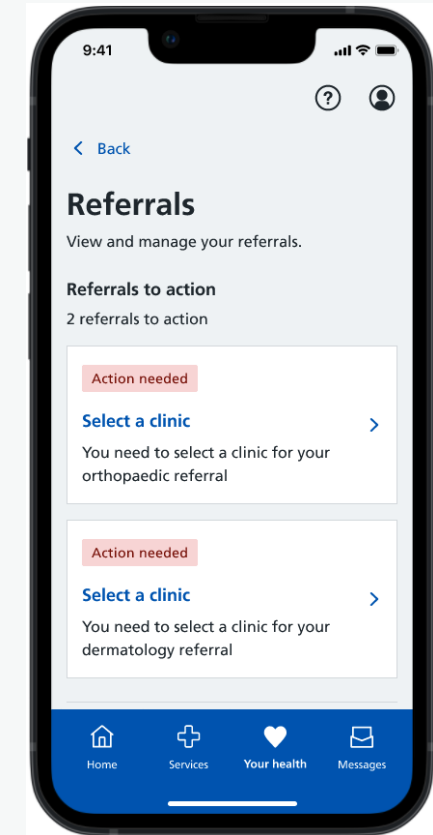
9:41

Back

Referrals

View and manage your referrals.

Referrals to action

2 referrals to action

Action needed

Select a clinic

You need to select a clinic for your orthopaedic referral

Action needed

Select a clinic

You need to select a clinic for your dermatology referral

Home

Services

Your health

Messages